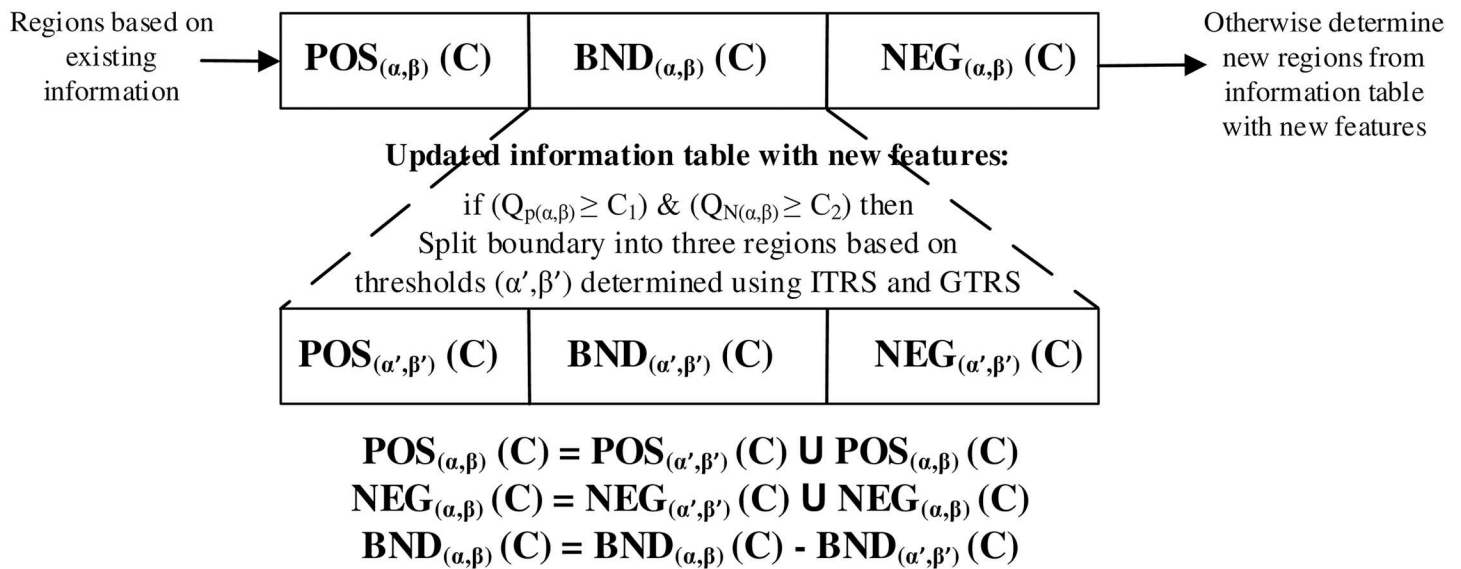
Regions based on existing information

$POS_{(\alpha,\beta)}$ (C)

$BND_{(\alpha,\beta)}$ (C)

$NEG_{(\alpha,\beta)}$ (C)

Otherwise determine new regions from information table with new features

Updated information table with new features:

if ($Q_{p(\alpha,\beta)} \geq C_1$) & ($Q_{N(\alpha,\beta)} \geq C_2$) then Split boundary into three regions based on thresholds ($\alpha',\beta'$) determined using ITRS and GTRS

$POS_{(\alpha',\beta')}$ (C)

$BND_{(\alpha',\beta')}$ (C)

$NEG_{(\alpha',\beta')}$ (C)

$POS_{(\alpha,\beta)}(C) = POS_{(\alpha',\beta')}(C) \cup POS_{(\alpha,\beta)}(C)$
$NEG_{(\alpha,\beta)}(C) = NEG_{(\alpha',\beta')}(C) \cup NEG_{(\alpha,\beta)}(C)$
$BND_{(\alpha,\beta)}(C) = BND_{(\alpha,\beta)}(C) - BND_{(\alpha',\beta')}(C)$